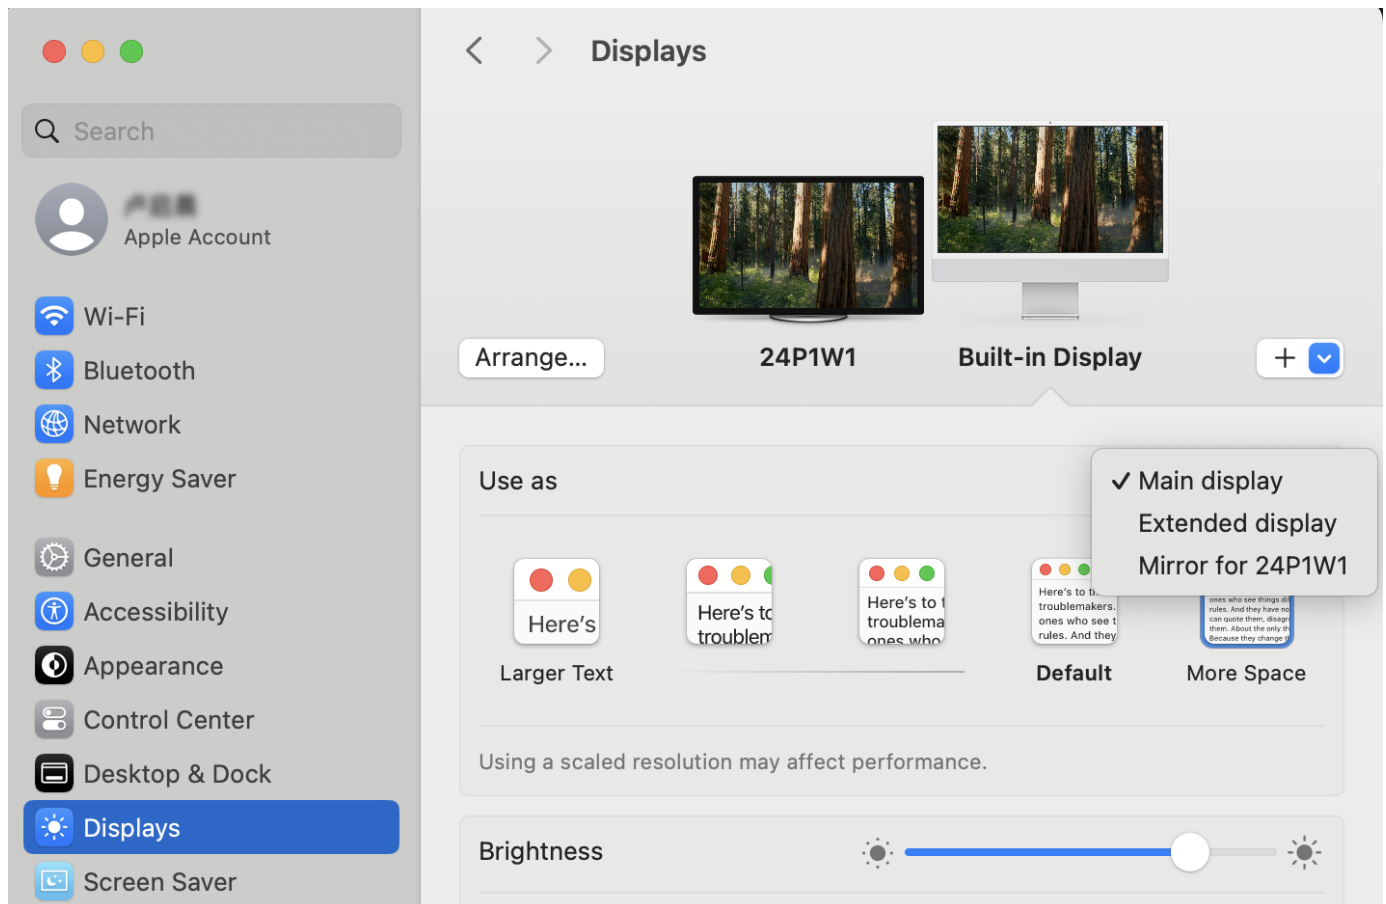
Search

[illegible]
Apple Account

Wi-Fi
Bluetooth
Network
Energy Saver
General
Accessibility
Appearance
Control Center
Desktop & Dock
Displays
Screen Saver

Displays

Arrange...
24P1W1
Built-in Display
+

Use as
✓ Main display
Extended display
Mirror for 24P1W1

Here's
Larger Text
Here's to troublem
Here's to t troublema ones who
Here's to t troublemakers. ones who see t rules. And they
Default
ones who see things di rules. And they have no can quote them, disagr them. About the only th Because they change t
More Space

Using a scaled resolution may affect performance.

Brightness